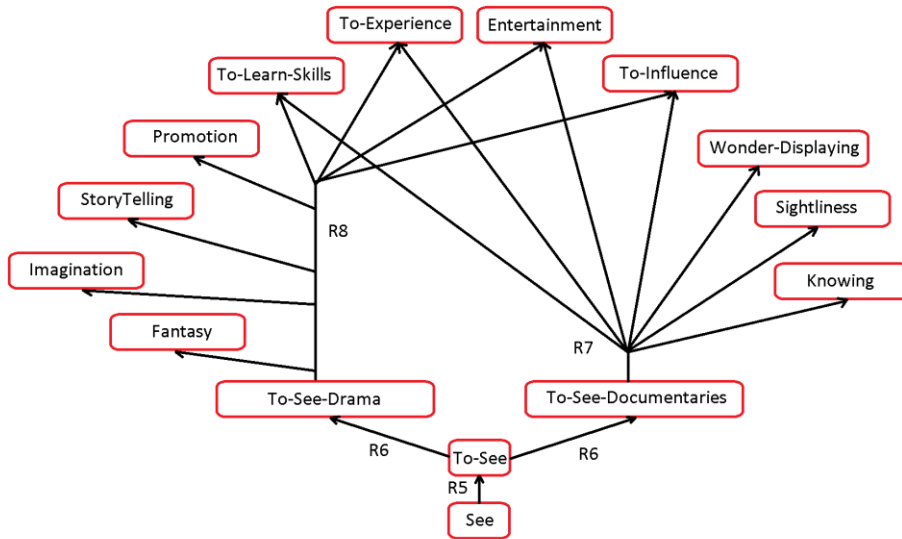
To-Experience

Entertainment

To-Learn-Skills

To-Influence

Promotion

Wonder-Displaying

StoryTelling

Sightliness

R8

Imagination

Knowing

Fantasy

R7

To-See-Drama

To-See-Documentaries

R6

To-See

R6

R5

See